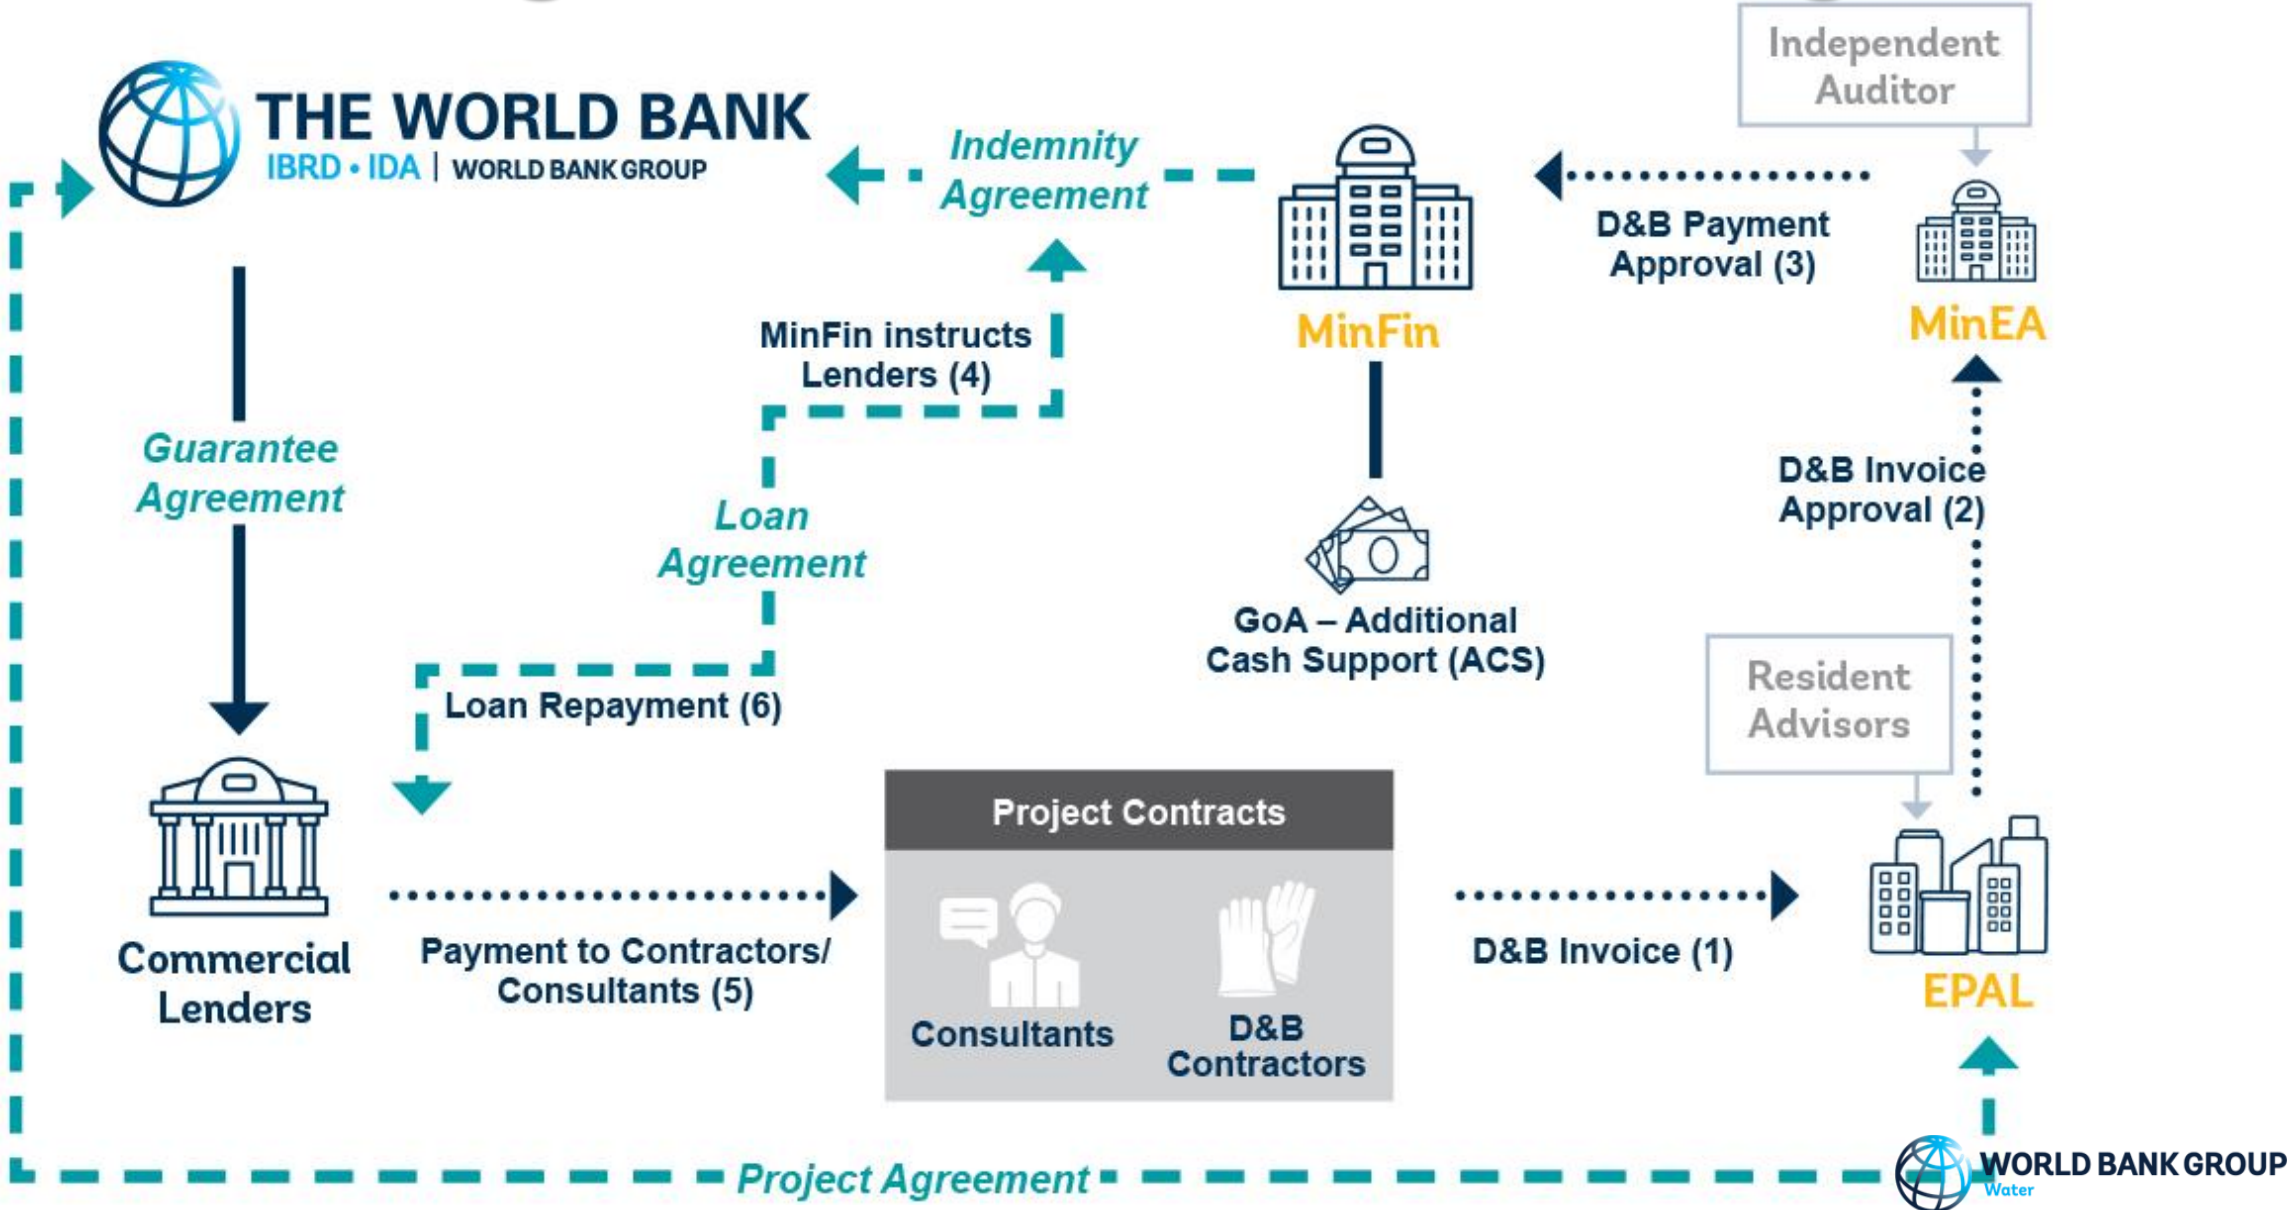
THE WORLD BANK
IBRD • IDA | WORLD BANK GROUP

Indemnity Agreement

MinFin

Independent Auditor

D&B Payment Approval (3)

MinEA

Guarantee Agreement

MinFin instructs Lenders (4)

Loan Agreement

D&B Invoice Approval (2)

GoA – Additional Cash Support (ACS)

Loan Repayment (6)

Resident Advisors

Project Contracts

Commercial Lenders

Payment to Contractors/ Consultants (5)

Consultants

D&B Contractors

D&B Invoice (1)

EPAL

Project Agreement

WORLD BANK GROUP
Water